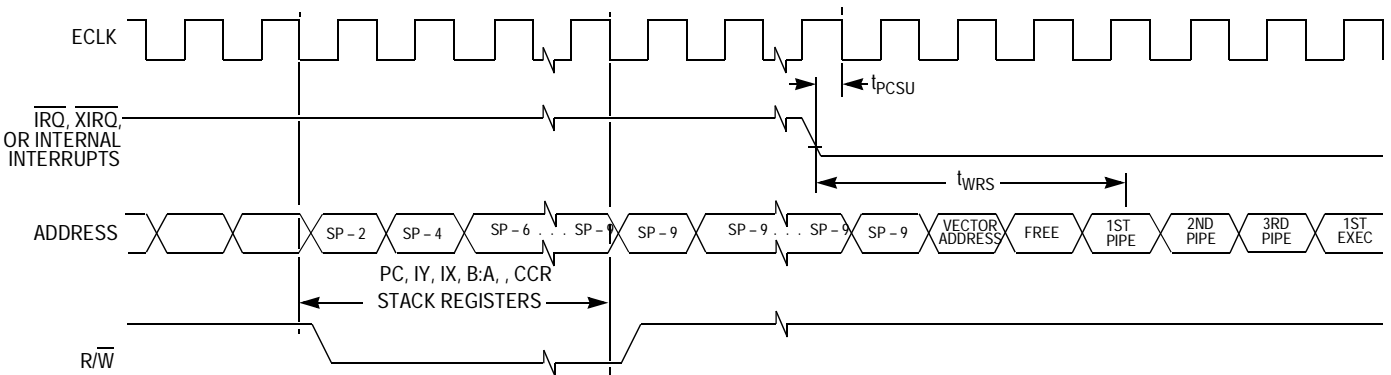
ECLK

$t_{PCSU}$

$\overline{IRQ}$, $\overline{XIRQ}$, OR INTERNAL INTERRUPTS

$t_{WRS}$

ADDRESS

SP – 2

SP – 4

SP – 6 . . . SP – 9

SP – 9

SP – 9 . . . SP – 9

SP – 9

VECTOR ADDRESS

FREE

1ST PIPE

2ND PIPE

3RD PIPE

1ST EXEC

PC, IY, IX, B:A, , CCR

STACK REGISTERS

R/$\overline{W}$